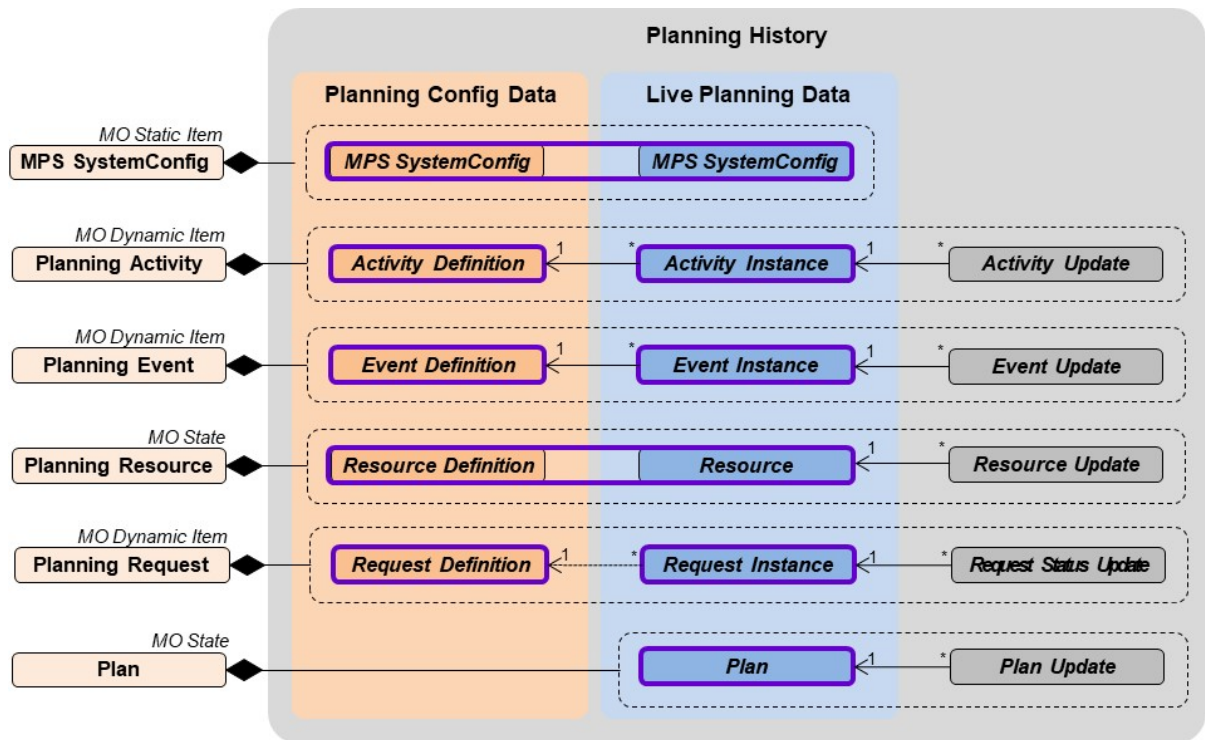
Planning History

Planning Config Data

Live Planning Data

MO Static Item
MPS SystemConfig

MPS SystemConfig

MPS SystemConfig

MO Dynamic Item
Planning Activity

Activity Definition

1

*

Activity Instance

1

*

Activity Update

MO Dynamic Item
Planning Event

Event Definition

1

*

Event Instance

1

*

Event Update

MO State
Planning Resource

Resource Definition

Resource

1

*

Resource Update

MO Dynamic Item
Planning Request

Request Definition

1

*

Request Instance

1

*

Request Status Update

MO State
Plan

Plan

1

*

Plan Update